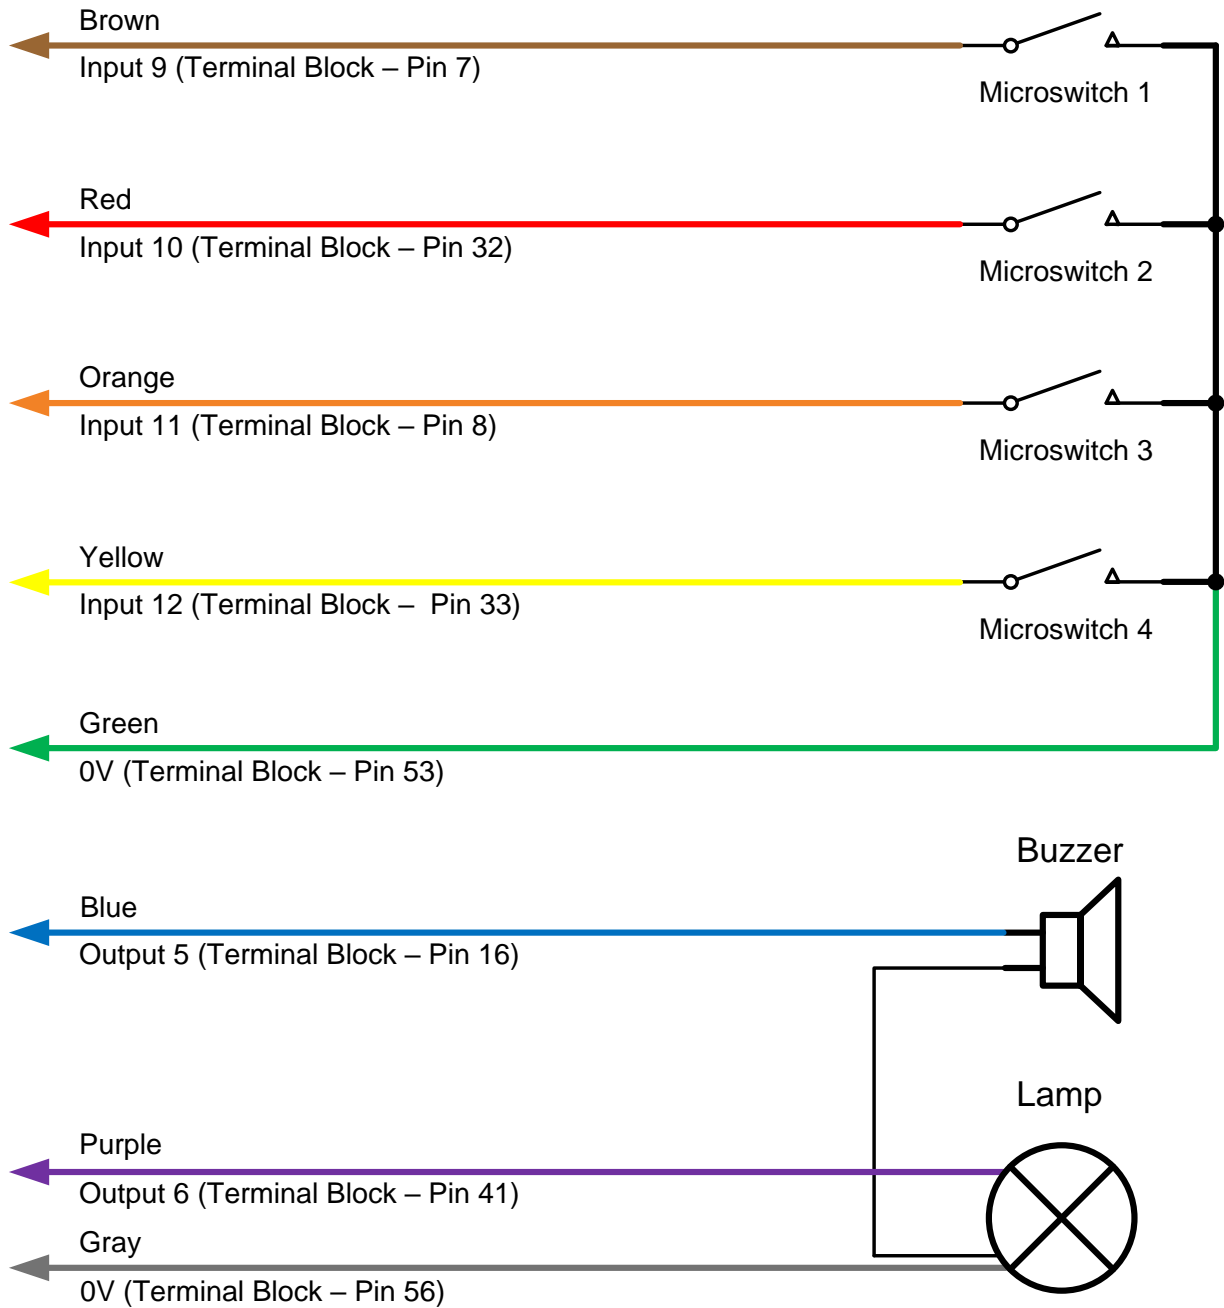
Brown
Input 9 (Terminal Block – Pin 7)
Microswitch 1

Red
Input 10 (Terminal Block – Pin 32)
Microswitch 2

Orange
Input 11 (Terminal Block – Pin 8)
Microswitch 3

Yellow
Input 12 (Terminal Block – Pin 33)
Microswitch 4

Green
0V (Terminal Block – Pin 53)

Buzzer

Blue
Output 5 (Terminal Block – Pin 16)

Lamp

Purple
Output 6 (Terminal Block – Pin 41)

Gray
0V (Terminal Block – Pin 56)